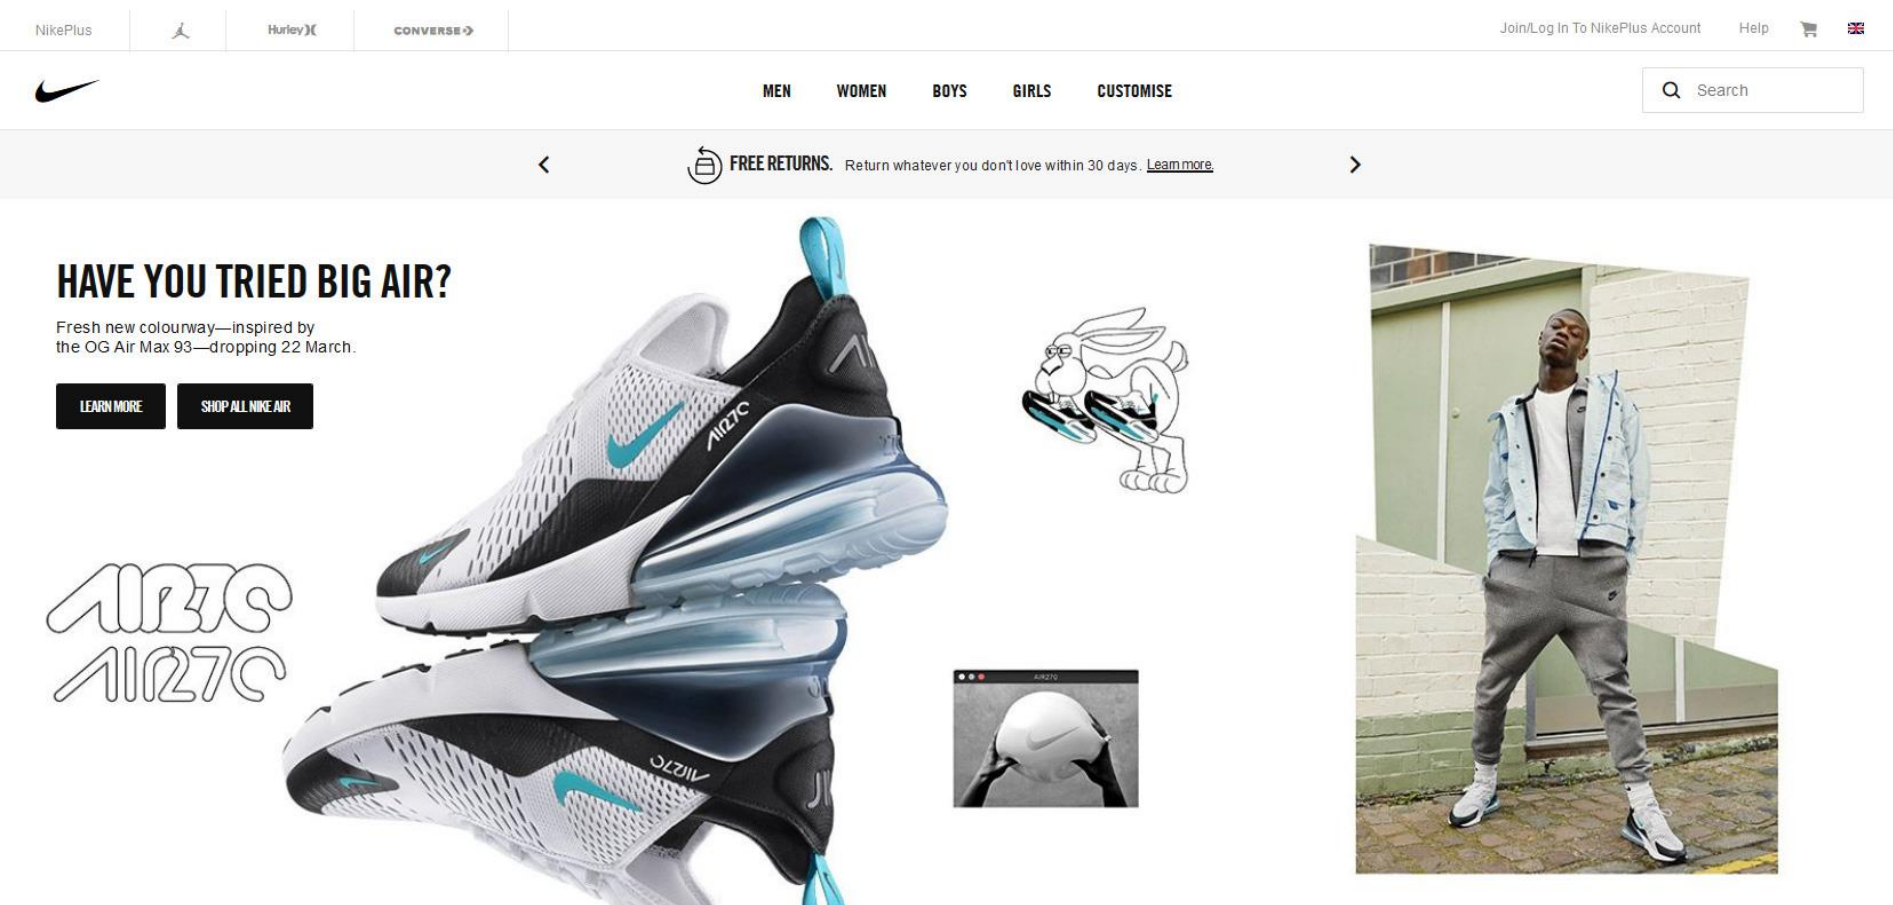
NikePlus Hurley CONVERSE

Join/Log In To NikePlus Account Help

MEN WOMEN BOYS GIRLS CUSTOMISE

Search

FREE RETURNS. Return whatever you don't love within 30 days. Learn more.

HAVE YOU TRIED BIG AIR?

Fresh new colourway—inspired by the OG Air Max 93—dropping 22 March.

LEARN MORE SHOP ALL NIKE AIR

AIR27C
AIR27C

AIR27C

AIR27C

AIR270